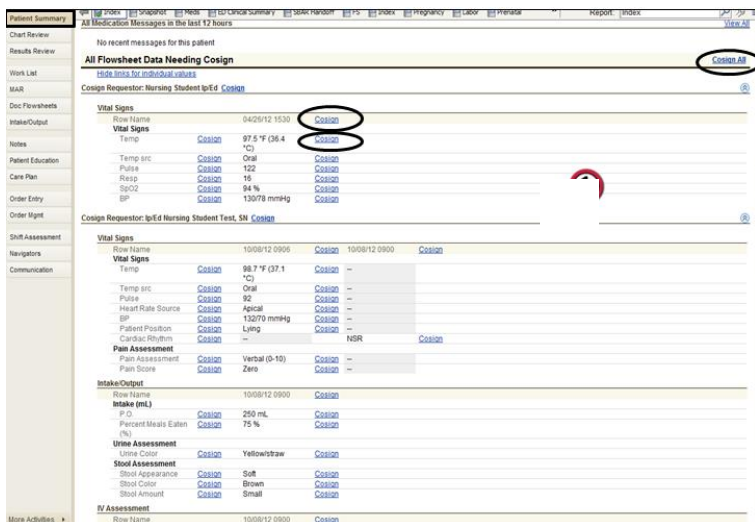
Patient Summary
Chart Review
Results Review
Work List
MAR
Doc Flowsheets
Intake/Output
Notes
Patient Education
Care Plan
Order Entry
Order Mgmt
Shift Assessment
Navigators
Communication
More Activities ▸

Index | Snapshot | Meds | ED Clinical Summary | SBAR Handoff | FS | Index | Pregnancy | Labor | Prenatal

Report: Index

All Medication Messages in the last 12 hours

View All

No recent messages for this patient

All Flowsheet Data Needing Cosign

Cosign All

Hide links for individual values

Cosign Requestor: Nursing Student Ip/Ed Cosign

Vital Signs

| | | | |
|---|---|---|---|
| Row Name | | 04/26/12 1530 | Cosign |
| Vital Signs | | | |
| Temp | Cosign | 97.5 °F (36.4 °C) | Cosign |
| Temp src | Cosign | Oral | Cosign |
| Pulse | Cosign | 122 | Cosign |
| Resp | Cosign | 16 | Cosign |
| SpO2 | Cosign | 94 % | Cosign |
| BP | Cosign | 130/78 mmHg | Cosign |

Cosign Requestor: Ip/Ed Nursing Student Test, SN Cosign

Vital Signs

| | | | | | |
|---|---|---|---|---|---|
| Row Name | | 10/08/12 0906 | Cosign | 10/08/12 0900 | Cosign |
| Vital Signs | | | | | |
| Temp | Cosign | 98.7 °F (37.1 °C) | Cosign | -- | |
| Temp src | Cosign | Oral | Cosign | -- | |
| Pulse | Cosign | 92 | Cosign | -- | |
| Heart Rate Source | Cosign | Apical | Cosign | -- | |
| BP | Cosign | 132/70 mmHg | Cosign | -- | |
| Patient Position | Cosign | Lying | Cosign | -- | |
| Cardiac Rhythm | Cosign | -- | | NSR | Cosign |
| Pain Assessment | | | | | |
| Pain Assessment | Cosign | Verbal (0-10) | Cosign | -- | |
| Pain Score | Cosign | Zero | Cosign | -- | |

Intake/Output

| | | | |
|---|---|---|---|
| Row Name | | 10/08/12 0900 | Cosign |
| Intake (mL) | | | |
| P.O. | Cosign | 250 mL | Cosign |
| Percent Meals Eaten (%) | Cosign | 75 % | Cosign |
| Urine Assessment | | | |
| Urine Color | Cosign | Yellow/straw | Cosign |
| Stool Assessment | | | |
| Stool Appearance | Cosign | Soft | Cosign |
| Stool Color | Cosign | Brown | Cosign |
| Stool Amount | Cosign | Small | Cosign |

IV Assessment

| | | | |
|---|---|---|---|
| Row Name | | 10/08/12 0900 | Cosign |